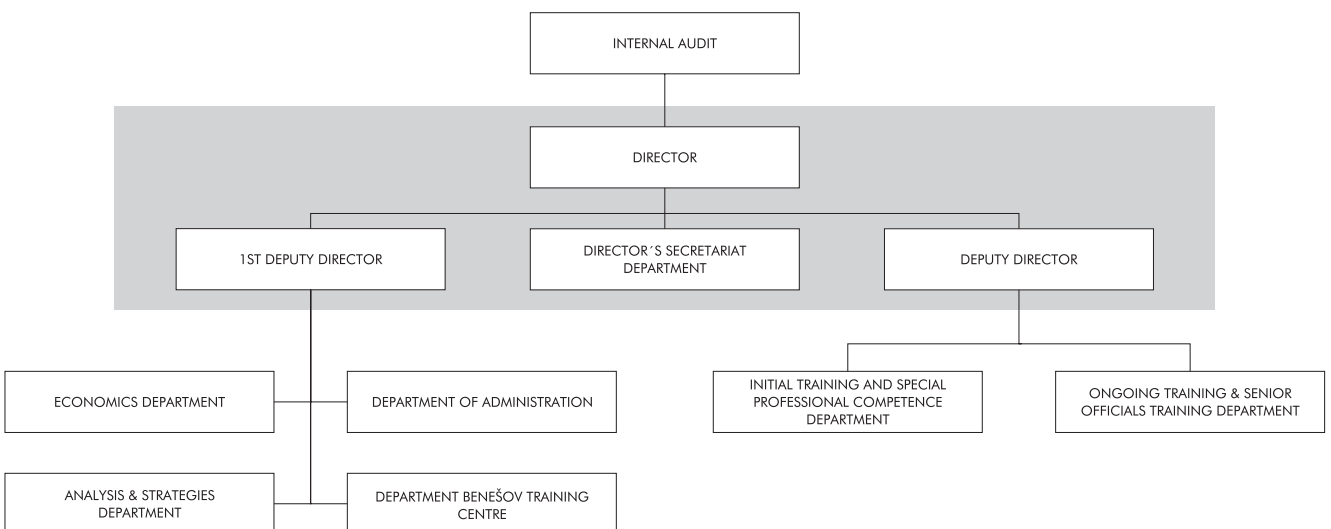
INTERNAL AUDIT

DIRECTOR

1ST DEPUTY DIRECTOR

DIRECTOR´S SECRETARIAT DEPARTMENT

DEPUTY DIRECTOR

ECONOMICS DEPARTMENT

DEPARTMENT OF ADMINISTRATION

INITIAL TRAINING AND SPECIAL PROFESSIONAL COMPETENCE DEPARTMENT

ONGOING TRAINING & SENIOR OFFICIALS TRAINING DEPARTMENT

ANALYSIS & STRATEGIES DEPARTMENT

DEPARTMENT BENEŠOV TRAINING CENTRE